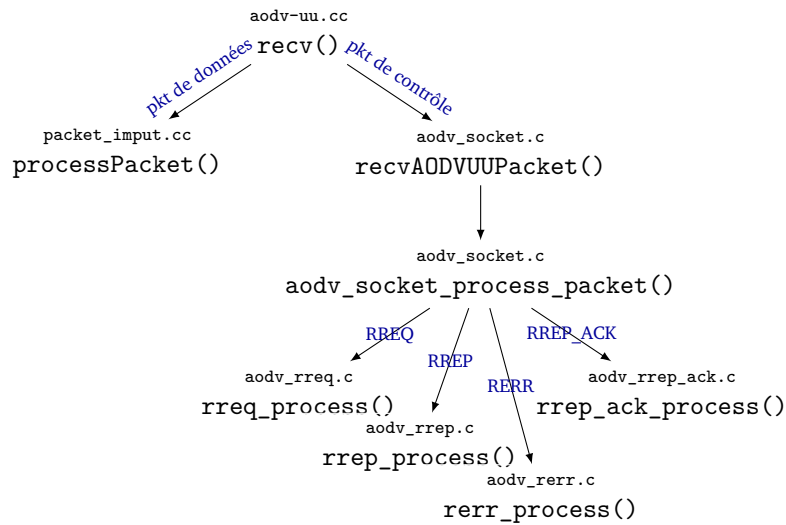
aodv-uu.cc
recv()

pkt de données

pkt de contrôle

packet_imput.cc
processPacket()

aodv_socket.c
recvAODVUUPacket()

aodv_socket.c
aodv_socket_process_packet()

RREQ

RREP

RERR

RREP_ACK

aodv_rreq.c
rreq_process()

aodv_rrep.c
rrep_process()

aodv_rerr.c
rerr_process()

aodv_rrep_ack.c
rrep_ack_process()